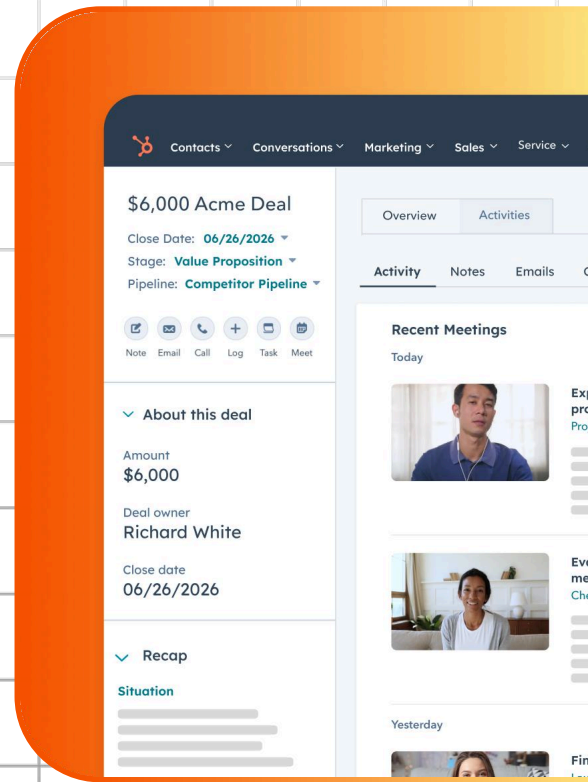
Contacts ˅ Conversations ˅ Marketing ˅ Sales ˅ Service ˅

$6,000 Acme Deal

Close Date: 06/26/2026 ▾

Stage: Value Proposition ▾

Pipeline: Competitor Pipeline ▾

Note Email Call Log Task Meet

˅ About this deal

Amount
$6,000

Deal owner
Richard White

Close date
06/26/2026

˅ Recap

Situation

Overview Activities

Activity Notes Emails C

Recent Meetings

Today

Exp
pro
Pro

Eve
me
Che

Yesterday

Fin